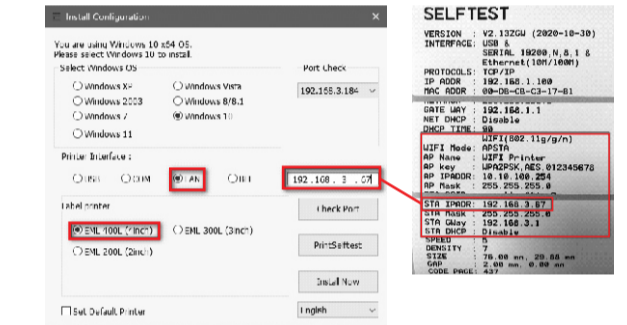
Install Configuration

You are using Windows 10 x64 OS.
Please select Windows 10 to install.

Select Windows OS

Windows XP
Windows Vista
Windows 2003
Windows 8/8.1
Windows 7
Windows 10
Windows 11

Port Check
192.168.3.184

Printer Interface:
USB
COM
LAN
BT

192 . 168 . 3 . 67

Label printer
EML 100L (4inch)
EML 300L (3inch)
EML 200L (2inch)

Check Port
PrintSelftest
Install Now

Set Default Printer
English

SELFTEST

VERSION : V2.13ZGU (2020-10-30)
INTERFACE: USB &
SERIAL 19200,N,8,1 &
Ethernet(10M/100M)
PROTOCOLS: TCP/IP
IP ADDR : 192.168.1.100
MAC ADDR : 00-DB-CB-C3-17-81
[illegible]
GATE WAY : 192.168.1.1
NET DHCP : Disable
DHCP TIME: 90
WIFI(802.11g/n)
WIFI Mode: APSTA
AP Name : WIFI Printer
AP key : WPA2PSK,AES 012345678
AP IPADDR: 10.10.100.254
AP Mask : 255.255.255.0
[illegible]
STA IPADDR: 192.168.3.67
STA Mask : 255.255.255.0
STA GWay : 192.168.3.1
STA DHCP : Disable
SPEED : 5
DENSITY : 7
SIZE : 76.00 mm, 29.88 mm
GAP : 2.00 mm, 0.00 mm
CODE PAGE: 437